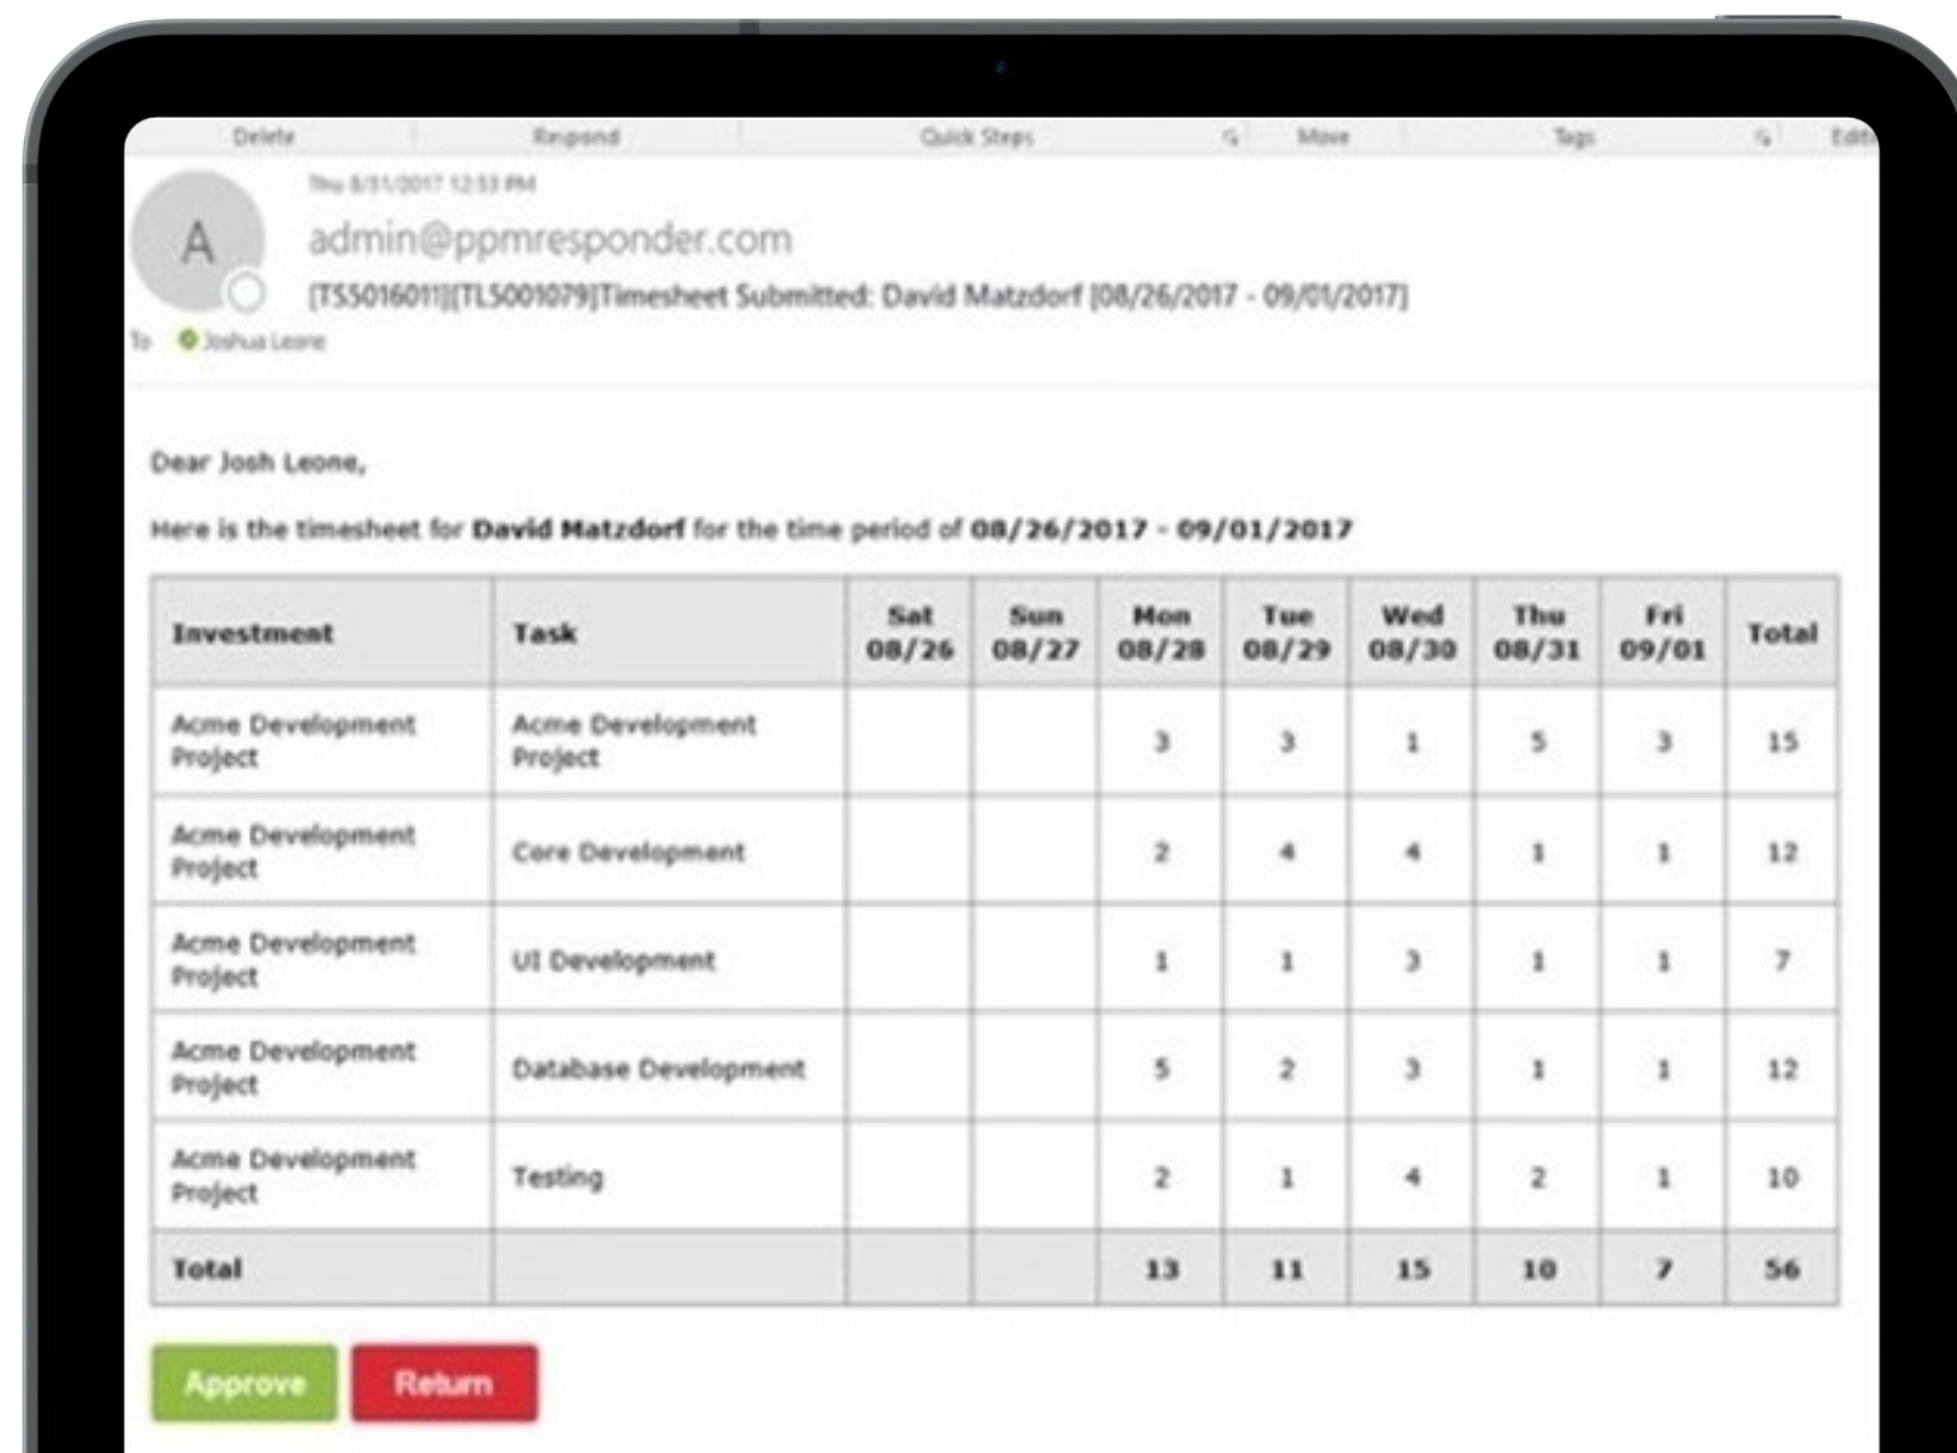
Delete Respond Quick Steps More Tags Editi

Thu 8/31/2017 12:53 PM

A

admin@ppmresponder.com

[TS5016011][TL5001079]Timesheet Submitted: David Matzdorf [08/26/2017 - 09/01/2017]

To Joshua Leone

Dear Josh Leone,

Here is the timesheet for **David Matzdorf** for the time period of **08/26/2017 - 09/01/2017**

| Investment | Task | Sat 08/26 | Sun 08/27 | Mon 08/28 | Tue 08/29 | Wed 08/30 | Thu 08/31 | Fri 09/01 | Total |
|---|---|---|---|---|---|---|---|---|---|
| Acme Development Project | Acme Development Project | | | 3 | 3 | 1 | 5 | 3 | 15 |
| Acme Development Project | Core Development | | | 2 | 4 | 4 | 1 | 1 | 12 |
| Acme Development Project | UI Development | | | 1 | 1 | 3 | 1 | 1 | 7 |
| Acme Development Project | Database Development | | | 5 | 2 | 3 | 1 | 1 | 12 |
| Acme Development Project | Testing | | | 2 | 1 | 4 | 2 | 1 | 10 |
| Total | | | | 13 | 11 | 15 | 10 | 7 | 56 |

Approve Return